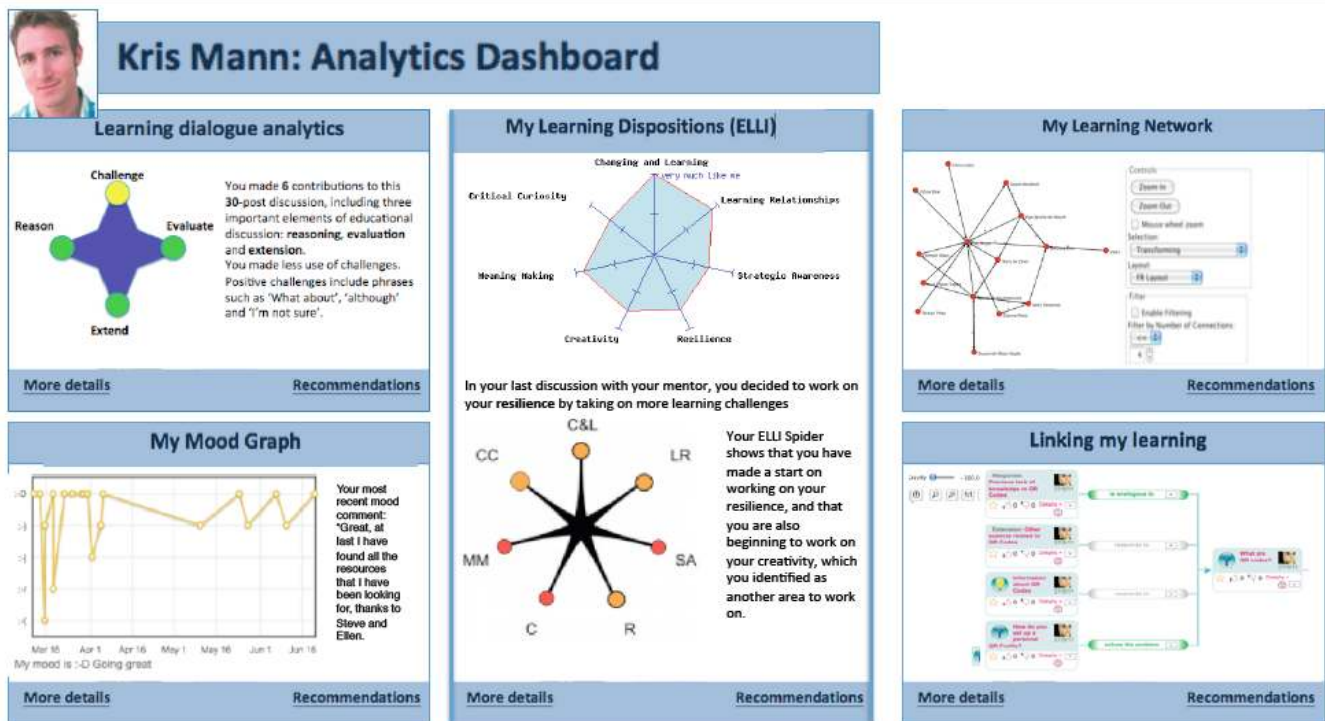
Kris Mann: Analytics Dashboard

Learning dialogue analytics

Challenge
Reason
Evaluate
Extend

You made 6 contributions to this 30-post discussion, including three important elements of educational discussion: reasoning, evaluation and extension.
You made less use of challenges. Positive challenges include phrases such as 'What about', 'although' and 'I'm not sure'.

More details
Recommendations

My Learning Dispositions (ELLI)

Changing and Learning
very much like me
Learning Relationships
Strategic Awareness
Resilience
Creativity
Meaning Making
Critical Curiosity

In your last discussion with your mentor, you decided to work on your resilience by taking on more learning challenges

C&L
LR
SA
R
C
MM
CC

Your ELLI Spider shows that you have made a start on working on your resilience, and that you are also beginning to work on your creativity, which you identified as another area to work on.

More details
Recommendations

My Learning Network

Controls
Zoom In
Zoom Out
Mouse wheel zoom
Selection
Transforming
Layout
FR Layout
Filter
Enable Filtering
Filter by Number of Connections

More details
Recommendations

My Mood Graph

:-D
Mar 16
Apr 1
Apr 16
May 1
May 16
Jun 1
Jun 16
My mood is :-D Going great

Your most recent mood comment: "Great, at last I have found all the resources that I have been looking for, thanks to Steve and Ellen.

More details
Recommendations

Linking my learning

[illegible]

More details
Recommendations